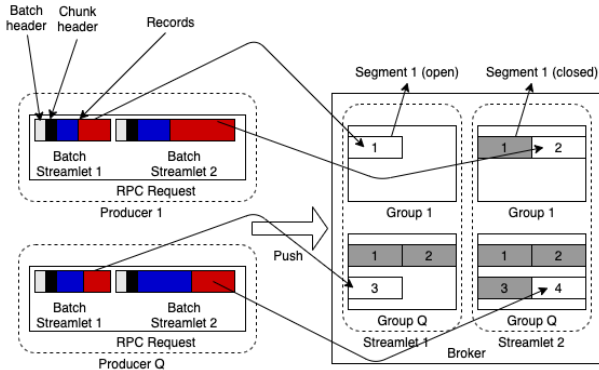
Batch header

Chunk header

Records

Batch Streamlet 1

Batch Streamlet 2

RPC Request

Producer 1

Batch Streamlet 1

Batch Streamlet 2

RPC Request

Producer Q

Push

Segment 1 (open)

Segment 1 (closed)

1

1

2

Group 1

Group 1

1

2

1

2

3

3

4

Group Q

Group Q

Streamlet 1

Streamlet 2

Broker